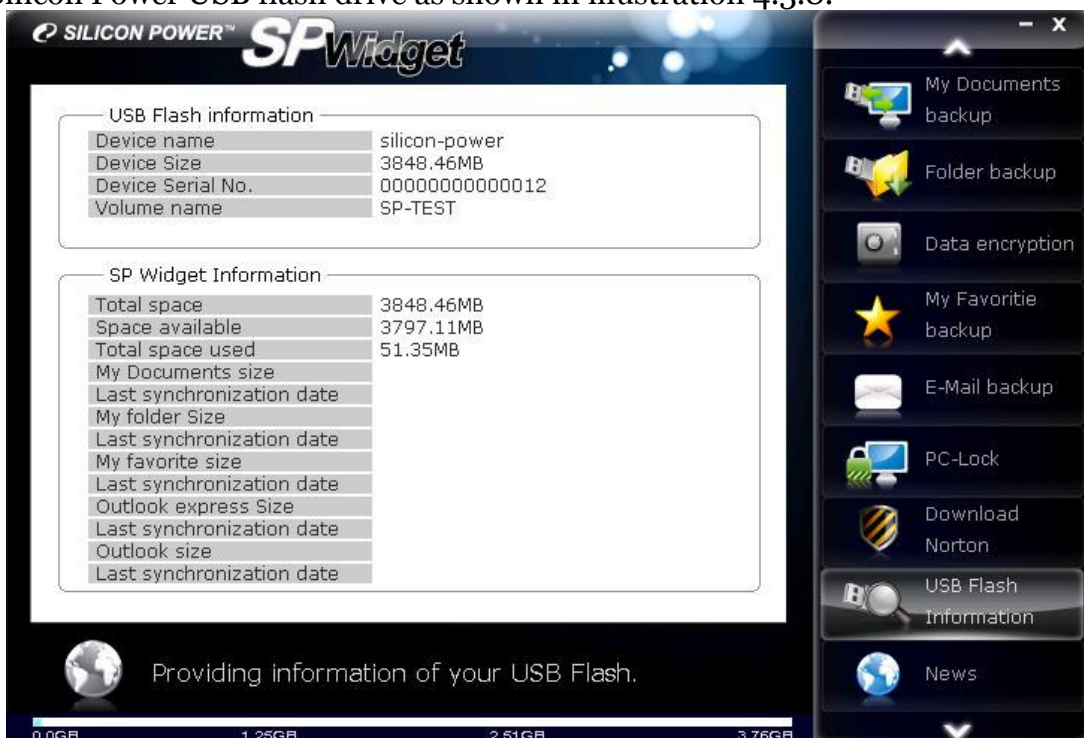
Silicon Power USB flash drive as shown in illustration 4.3.8.

SILICON POWER™ SP Widget

- x

USB Flash information

| | |
|---|---|
| Device name | silicon-power |
| Device Size | 3848.46MB |
| Device Serial No. | 00000000000012 |
| Volume name | SP-TEST |

SP Widget Information

| | |
|---|---|
| Total space | 3848.46MB |
| Space available | 3797.11MB |
| Total space used | 51.35MB |
| My Documents size | |
| Last synchronization date | |
| My folder Size | |
| Last synchronization date | |
| My favorite size | |
| Last synchronization date | |
| Outlook express Size | |
| Last synchronization date | |
| Outlook size | |
| Last synchronization date | |

Providing information of your USB Flash.

0.0GB 1.25GB 2.51GB 3.76GB

My Documents backup

Folder backup

Data encryption

My Favoritie backup

E-Mail backup

PC-Lock

Download Norton

USB Flash Information

News